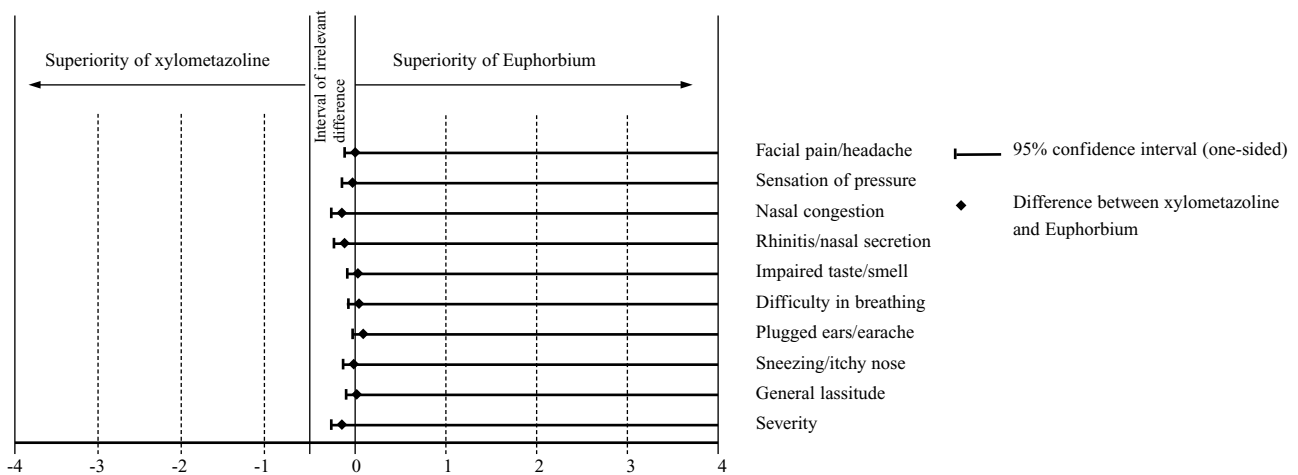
Superiority of xylometazoline

Interval of irrelevant difference

Superiority of Euphorbium

Facial pain/headache
Sensation of pressure
Nasal congestion
Rhinitis/nasal secretion
Impaired taste/smell
Difficulty in breathing
Plugged ears/earache
Sneezing/itchy nose
General lassitude
Severity

95% confidence interval (one-sided)

Difference between xylometazoline and Euphorbium

-4 -3 -2 -1 0 1 2 3 4